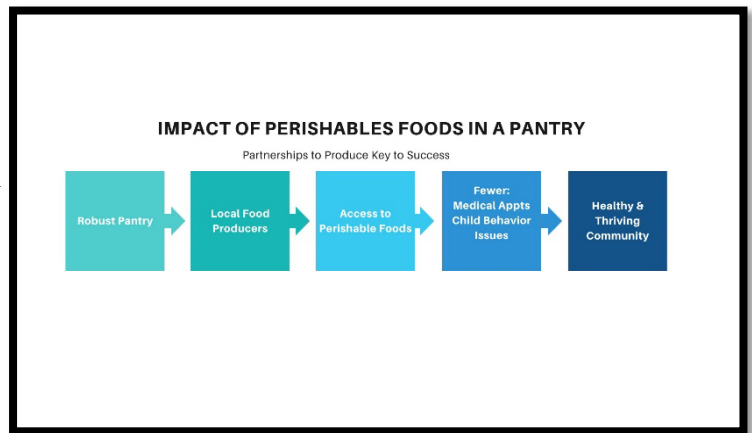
IMPACT OF PERISHABLES FOODS IN A PANTRY

Partnerships to Produce Key to Success

Robust Pantry

Local Food Producers

Access to Perishable Foods

Fewer: Medical Appts Child Behavior Issues

Healthy & Thriving Community